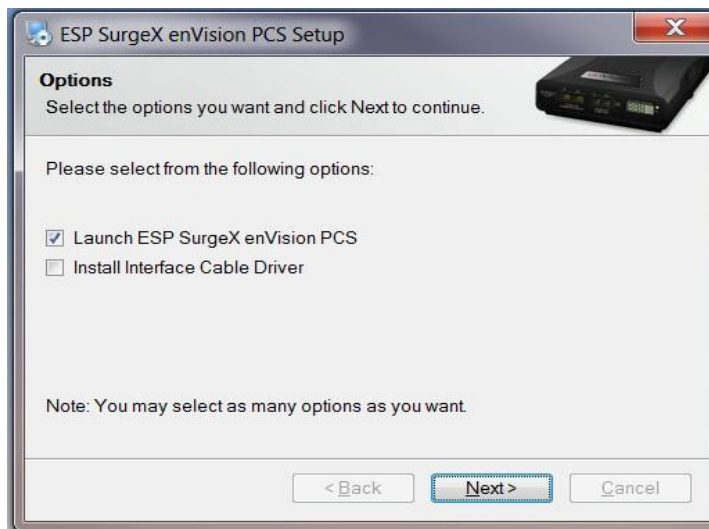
ESP SurgeX enVision PCS Setup

Options
Select the options you want and click Next to continue.

Please select from the following options:

Launch ESP SurgeX enVision PCS
Install Interface Cable Driver

Note: You may select as many options as you want.

< Back
Next >
Cancel